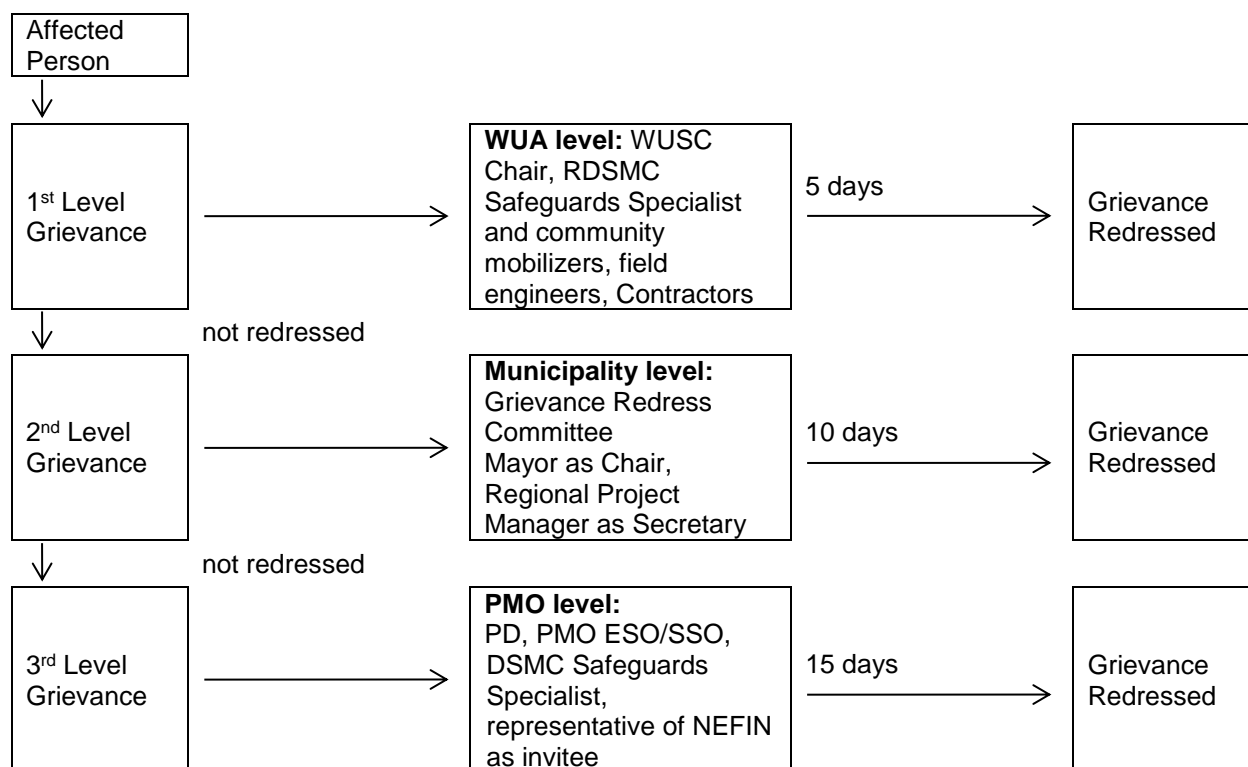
Affected Person

1$^{st}$ Level Grievance

**WUA level:** WUSC Chair, RDSMC Safeguards Specialist and community mobilizers, field engineers, Contractors

5 days

Grievance Redressed

not redressed

2$^{nd}$ Level Grievance

**Municipality level:** Grievance Redress Committee Mayor as Chair, Regional Project Manager as Secretary

10 days

Grievance Redressed

not redressed

3$^{rd}$ Level Grievance

**PMO level:** PD, PMO ESO/SSO, DSMC Safeguards Specialist, representative of NEFIN as invitee

15 days

Grievance Redressed